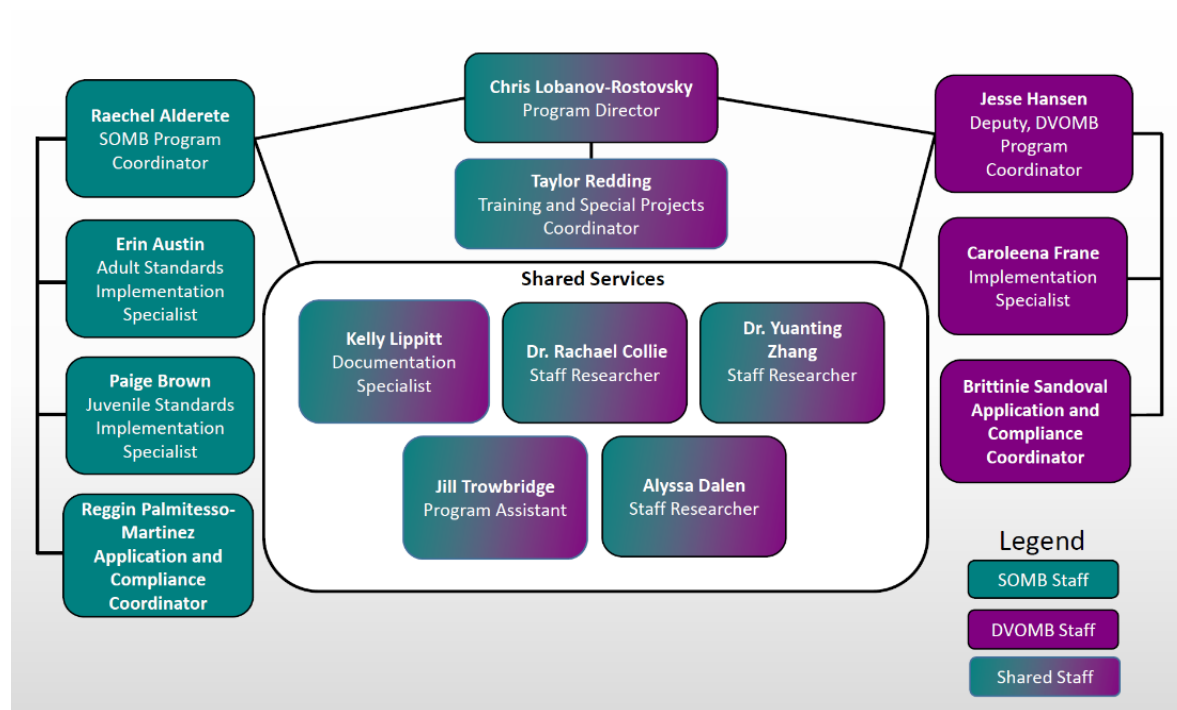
Chris Lobanov-Rostovsky
Program Director

Taylor Redding
Training and Special Projects Coordinator

Raechel Alderete
SOMB Program Coordinator

Erin Austin
Adult Standards Implementation Specialist

Paige Brown
Juvenile Standards Implementation Specialist

Reggin Palmitesso-Martinez
Application and Compliance Coordinator

Shared Services

Kelly Lippitt
Documentation Specialist

Dr. Rachael Collie
Staff Researcher

Dr. Yuanting Zhang
Staff Researcher

Jill Trowbridge
Program Assistant

Alyssa Dalen
Staff Researcher

Jesse Hansen
Deputy, DVOMB Program Coordinator

Caroleena Frane
Implementation Specialist

Brittinie Sandoval
Application and Compliance Coordinator

Legend
SOMB Staff
DVOMB Staff
Shared Staff